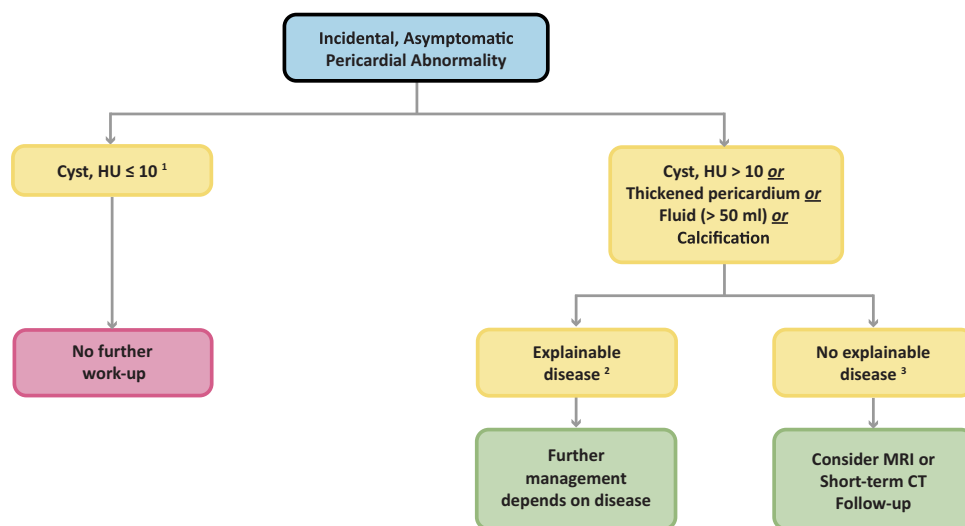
Incidental, Asymptomatic Pericardial Abnormality

Cyst, HU ≤ 10 $^1$

No further work-up

Cyst, HU > 10 *or* Thickened pericardium *or* Fluid (> 50 ml) *or* Calcification

Explainable disease $^2$

Further management depends on disease

No explainable disease $^3$

Consider MRI or Short-term CT Follow-up